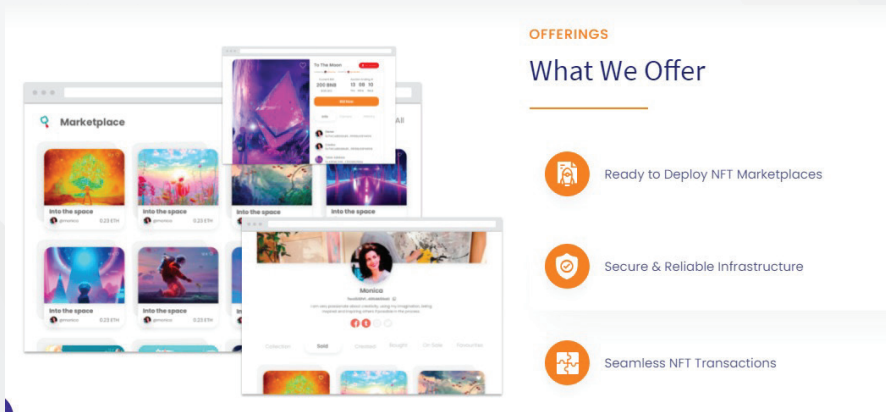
Marketplace

All

Into the space
0.23 ETH

Into the space
0.23 ETH

Into the space

Into the space

Into the space
0.23 ETH

Into the space
0.23 ETH

To The Moon

200 BNB

12 18 10

Bid Now

Monica

Collection Sold Created Bought On Sale Favourites

OFFERINGS

What We Offer

Ready to Deploy NFT Marketplaces

Secure & Reliable Infrastructure

Seamless NFT Transactions